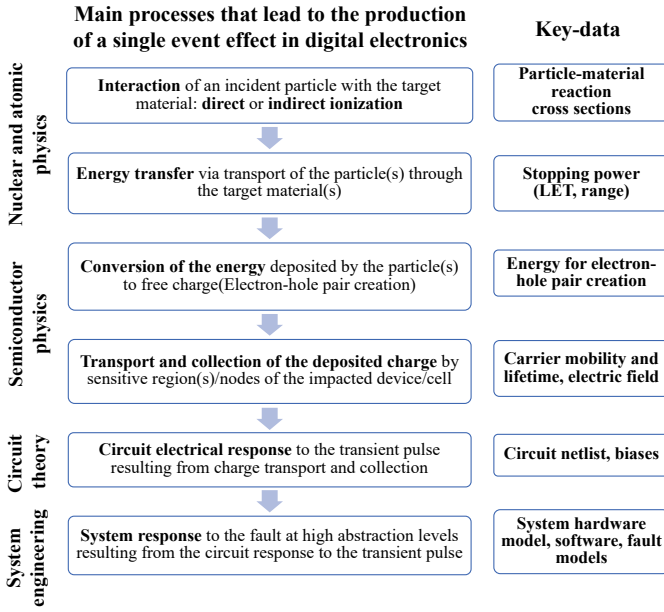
Main processes that lead to the production of a single event effect in digital electronics

Key-data

Nuclear and atomic physics

Interaction of an incident particle with the target material: direct or indirect ionization

Particle-material reaction cross sections

Energy transfer via transport of the particle(s) through the target material(s)

Stopping power (LET, range)

Semiconductor physics

Conversion of the energy deposited by the particle(s) to free charge(Electron-hole pair creation)

Energy for electron-hole pair creation

Transport and collection of the deposited charge by sensitive region(s)/nodes of the impacted device/cell

Carrier mobility and lifetime, electric field

Circuit theory

Circuit electrical response to the transient pulse resulting from charge transport and collection

Circuit netlist, biases

System engineering

System response to the fault at high abstraction levels resulting from the circuit response to the transient pulse

System hardware model, software, fault models